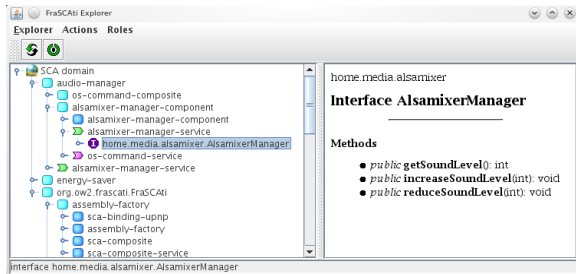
FraSCAti Explorer

Explorer Actions Roles

SCA domain
audio-manager
os-command-composite
alsamixer-manager-component
alsamixer-manager-component
alsamixer-manager-service
home.media.alsamixer.AlsamixerManager
os-command-service
alsamixer-manager-service
energy-saver
org.ow2.frascati.FraSCAti
assembly-factory
sca-binding-upnp
assembly-factory
sca-composite
sca-composite-service

home.media.alsamixer

Interface AlsamixerManager

Methods

- *public* **getSoundLevel**(): int
- *public* **increaseSoundLevel**(int): void
- *public* **reduceSoundLevel**(int): void

interface home.media.alsamixer.AlsamixerManager